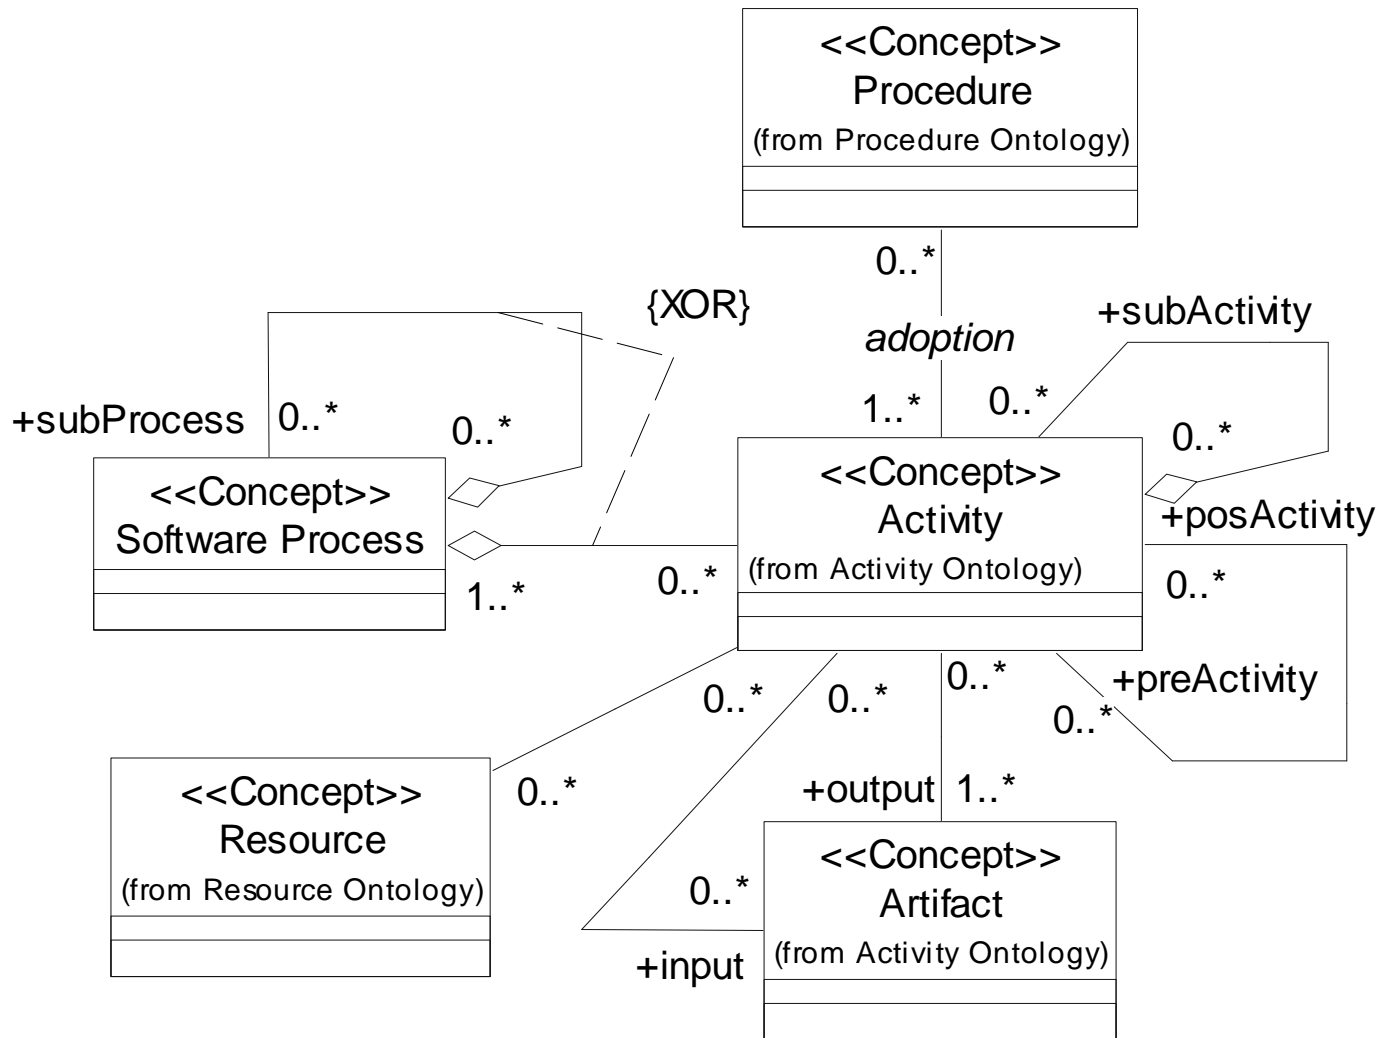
<<Concept>>
Procedure
(from Procedure Ontology)

0..*

{XOR}

adoption

+subActivity

+subProcess 0..*

0..*

1..*

0..*

0..*

<<Concept>>
Software Process

<<Concept>>
Activity
(from Activity Ontology)

+posActivity

1..*

0..*

0..*

0..*

0..*

0..*

+preActivity

0..*

<<Concept>>
Resource
(from Resource Ontology)

0..*

+output 1..*

<<Concept>>
Artifact
(from Activity Ontology)

0..*

+input